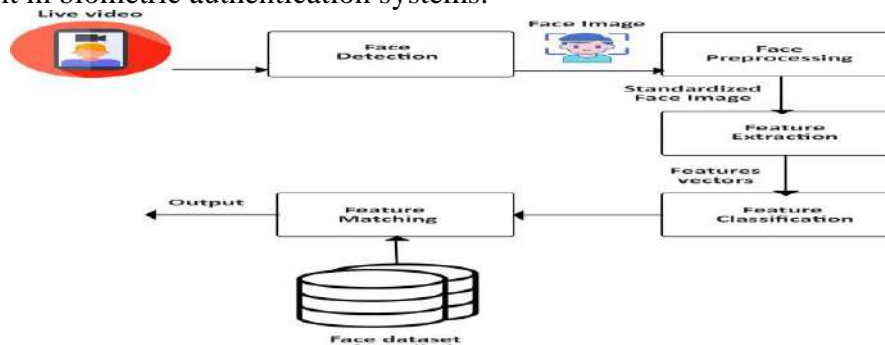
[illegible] in biometric authentication systems.

Live video

Face Detection

Face Image

Face Preprocessing

Standardized Face Image

Feature Extraction

Features vectors

Feature Classification

Feature Matching

Output

Face dataset